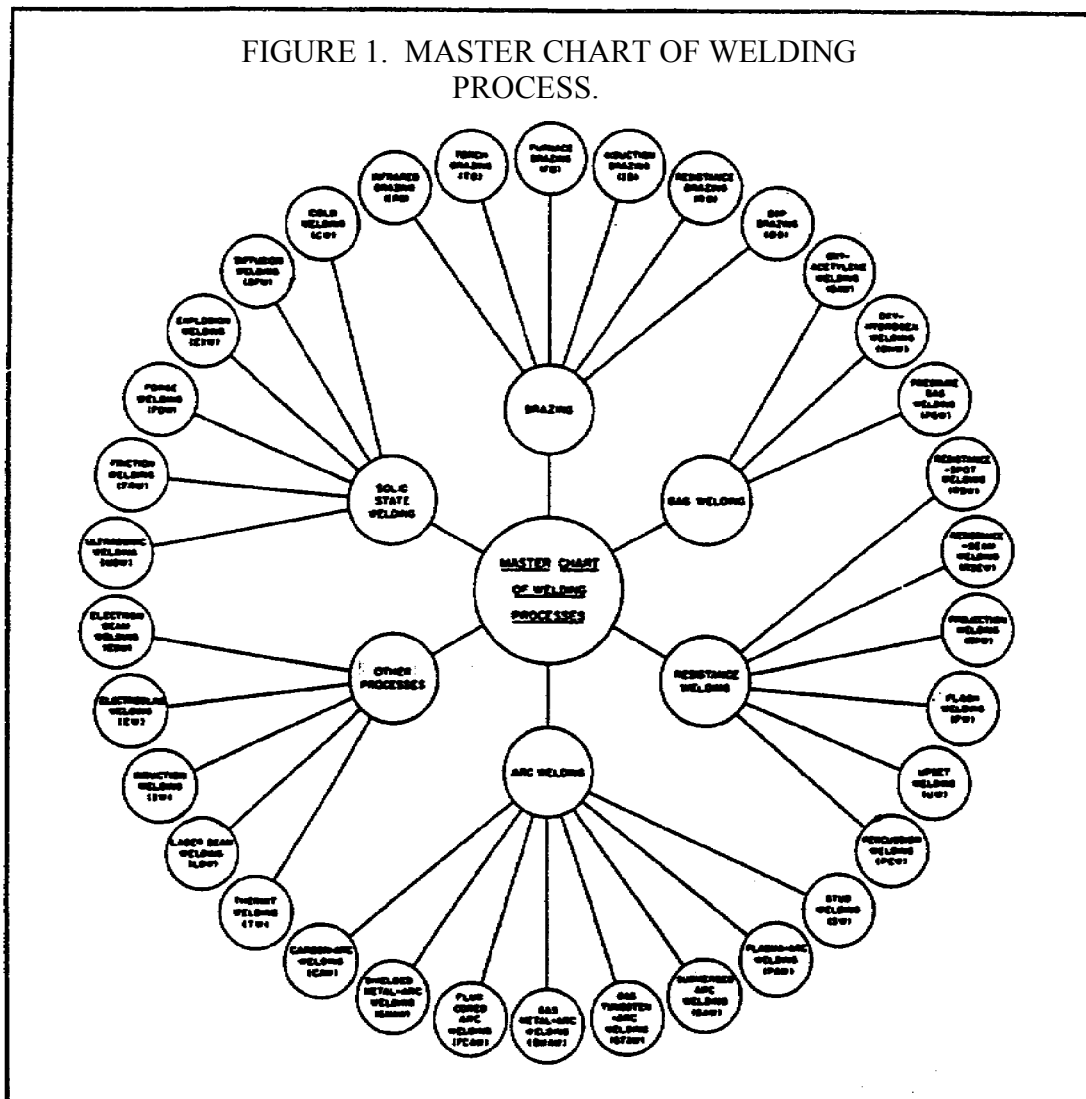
FIGURE 1. MASTER CHART OF WELDING PROCESS.

MASTER CHART OF WELDING PROCESSES

BRAZING

GAS WELDING

RESISTANCE WELDING

ARC WELDING

OTHER PROCESSES

SOLID STATE WELDING

INFRARED BRAZING (IRB)

TORCH BRAZING (TB)

FURNACE BRAZING (FB)

INDUCTION BRAZING (IB)

RESISTANCE BRAZING (RB)

DIP BRAZING (DB)

OXY-ACETYLENE WELDING (OAW)

OXY-HYDROGEN WELDING (OHW)

PRESSURE GAS WELDING (PGW)

RESISTANCE -SPOT WELDING (RSW)

RESISTANCE -SEAM WELDING (RSEW)

PROJECTION WELDING (RPW)

FLASH WELDING (FW)

UPSET WELDING (UW)

PERCUSSION WELDING (PEW)

STUD WELDING (SW)

PLASMA-ARC WELDING (PAW)

SUBMERGED ARC WELDING (SAW)

GAS TUNGSTEN -ARC WELDING (GTAW)

GAS METAL-ARC WELDING (GMAW)

FLUX CORED ARC WELDING (FCAW)

SHIELDED METAL-ARC WELDING (SMAW)

CARBON-ARC WELDING (CAW)

THERMIT WELDING (TW)

LASER BEAM WELDING (LBW)

INDUCTION WELDING (IW)

ELECTROSLAG WELDING (EW)

ELECTRON BEAM WELDING (EBW)

ULTRASONIC WELDING (USW)

FRICTION WELDING (FRW)

FORGE WELDING (FOW)

EXPLOSION WELDING (EXW)

DIFFUSION WELDING (DFW)

COLD WELDING (CW)